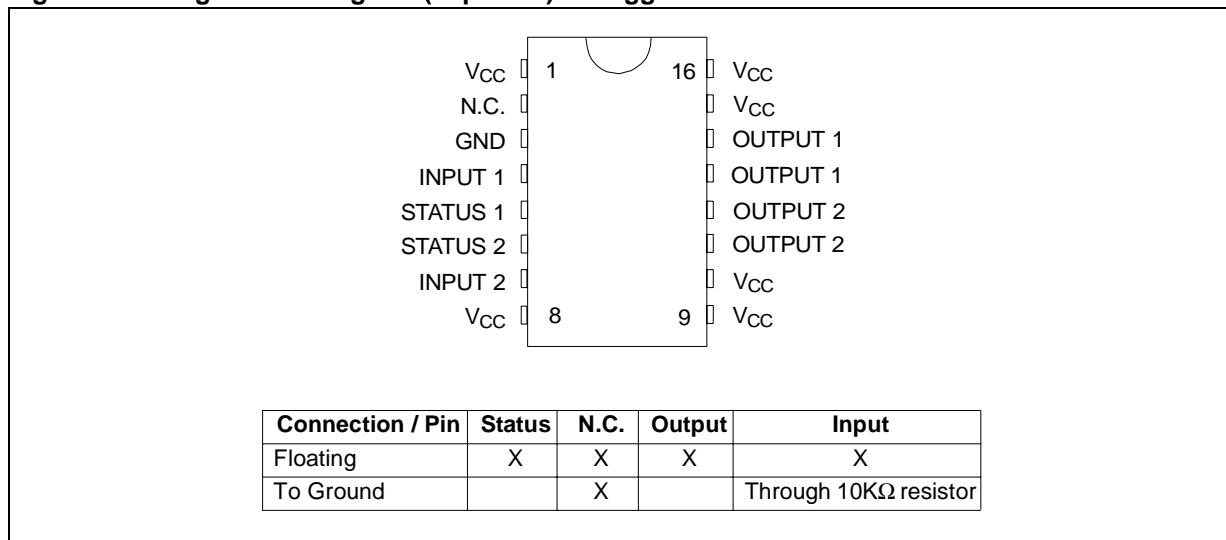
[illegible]

$V_{CC}$ 1
N.C.
GND
INPUT 1
STATUS 1
STATUS 2
INPUT 2
$V_{CC}$ 8

16 $V_{CC}$
$V_{CC}$
OUTPUT 1
OUTPUT 1
OUTPUT 2
OUTPUT 2
$V_{CC}$
9 $V_{CC}$

| Connection / Pin | Status | N.C. | Output | Input |
|---|---|---|---|---|
| Floating | X | X | X | X |
| To Ground | | X | | Through 10K$\Omega$ resistor |